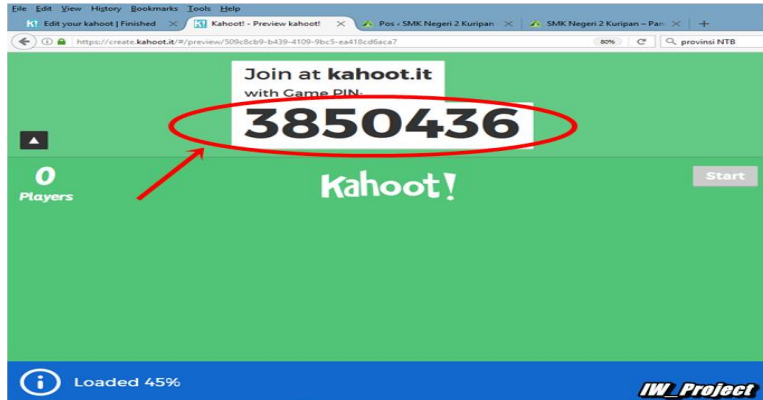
File Edit View History Bookmarks Tools Help

Edit your kahoot | Finished

Kahoot! - Preview kahoot!

Pos - SMK Negeri 2 Kuripan

SMK Negeri 2 Kuripan – Pan

https://create.kahoot.it/#/preview/509c8cb9-b439-4109-9bc5-ea418cd6aca7

80%

provinsi NTB

Join at kahoot.it
with Game PIN:
3850436

0
Players

Kahoot!

Start

Loaded 45%

IW_Project